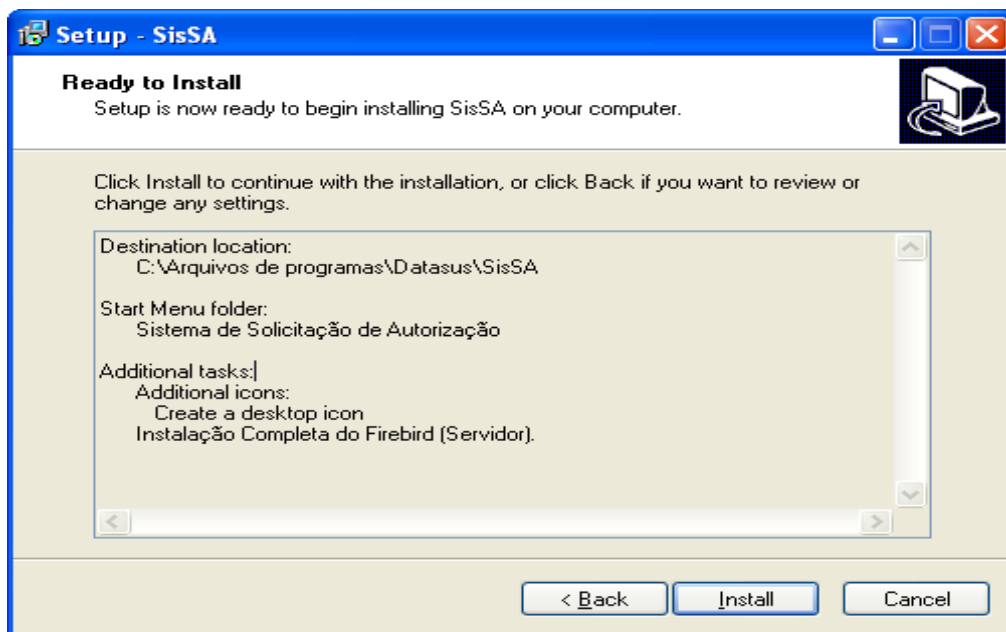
Setup - SisSA

Ready to Install
Setup is now ready to begin installing SisSA on your computer.

Click Install to continue with the installation, or click Back if you want to review or change any settings.

Destination location:
C:\Arquivos de programas\Datasus\SisSA

Start Menu folder:
Sistema de Solicitação de Autorização

Additional tasks:
Additional icons:
Create a desktop icon
Instalação Completa do Firebird (Servidor).

< Back
Install
Cancel